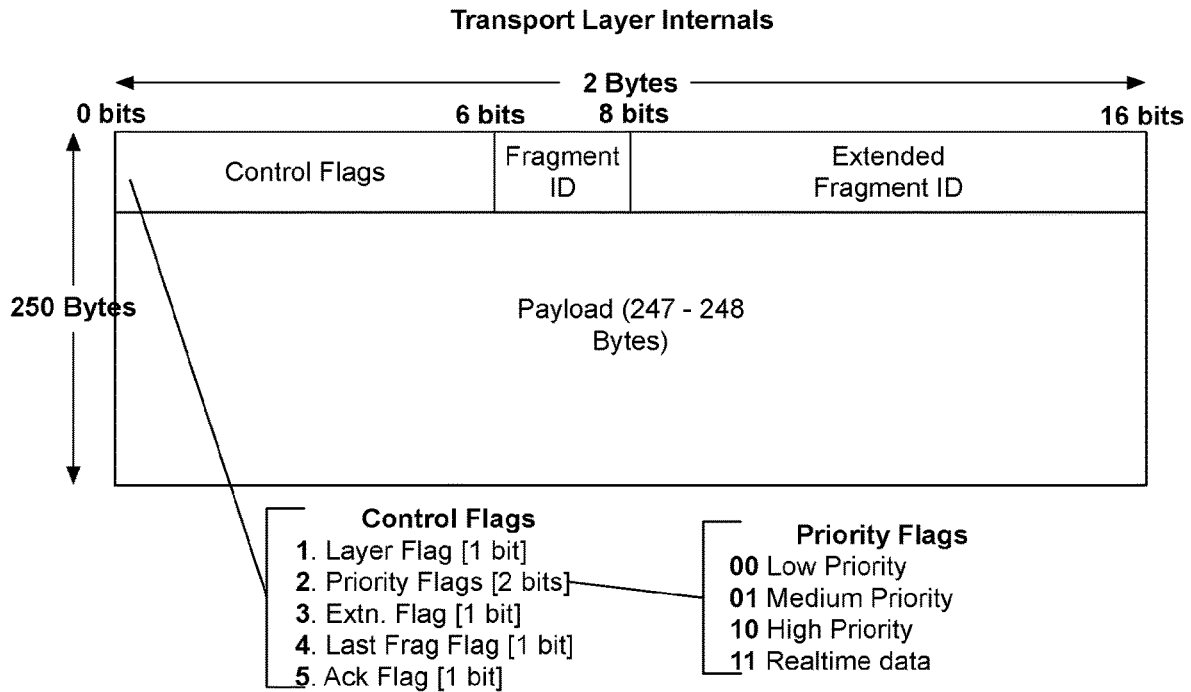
Transport Layer Internals

2 Bytes

0 bits

6 bits

8 bits

16 bits

Control Flags

Fragment ID

Extended Fragment ID

250 Bytes

Payload (247 - 248 Bytes)

Control Flags
1. Layer Flag [1 bit]
2. Priority Flags [2 bits]
3. Extn. Flag [1 bit]
4. Last Frag Flag [1 bit]
5. Ack Flag [1 bit]

Priority Flags
00 Low Priority
01 Medium Priority
10 High Priority
11 Realtime data